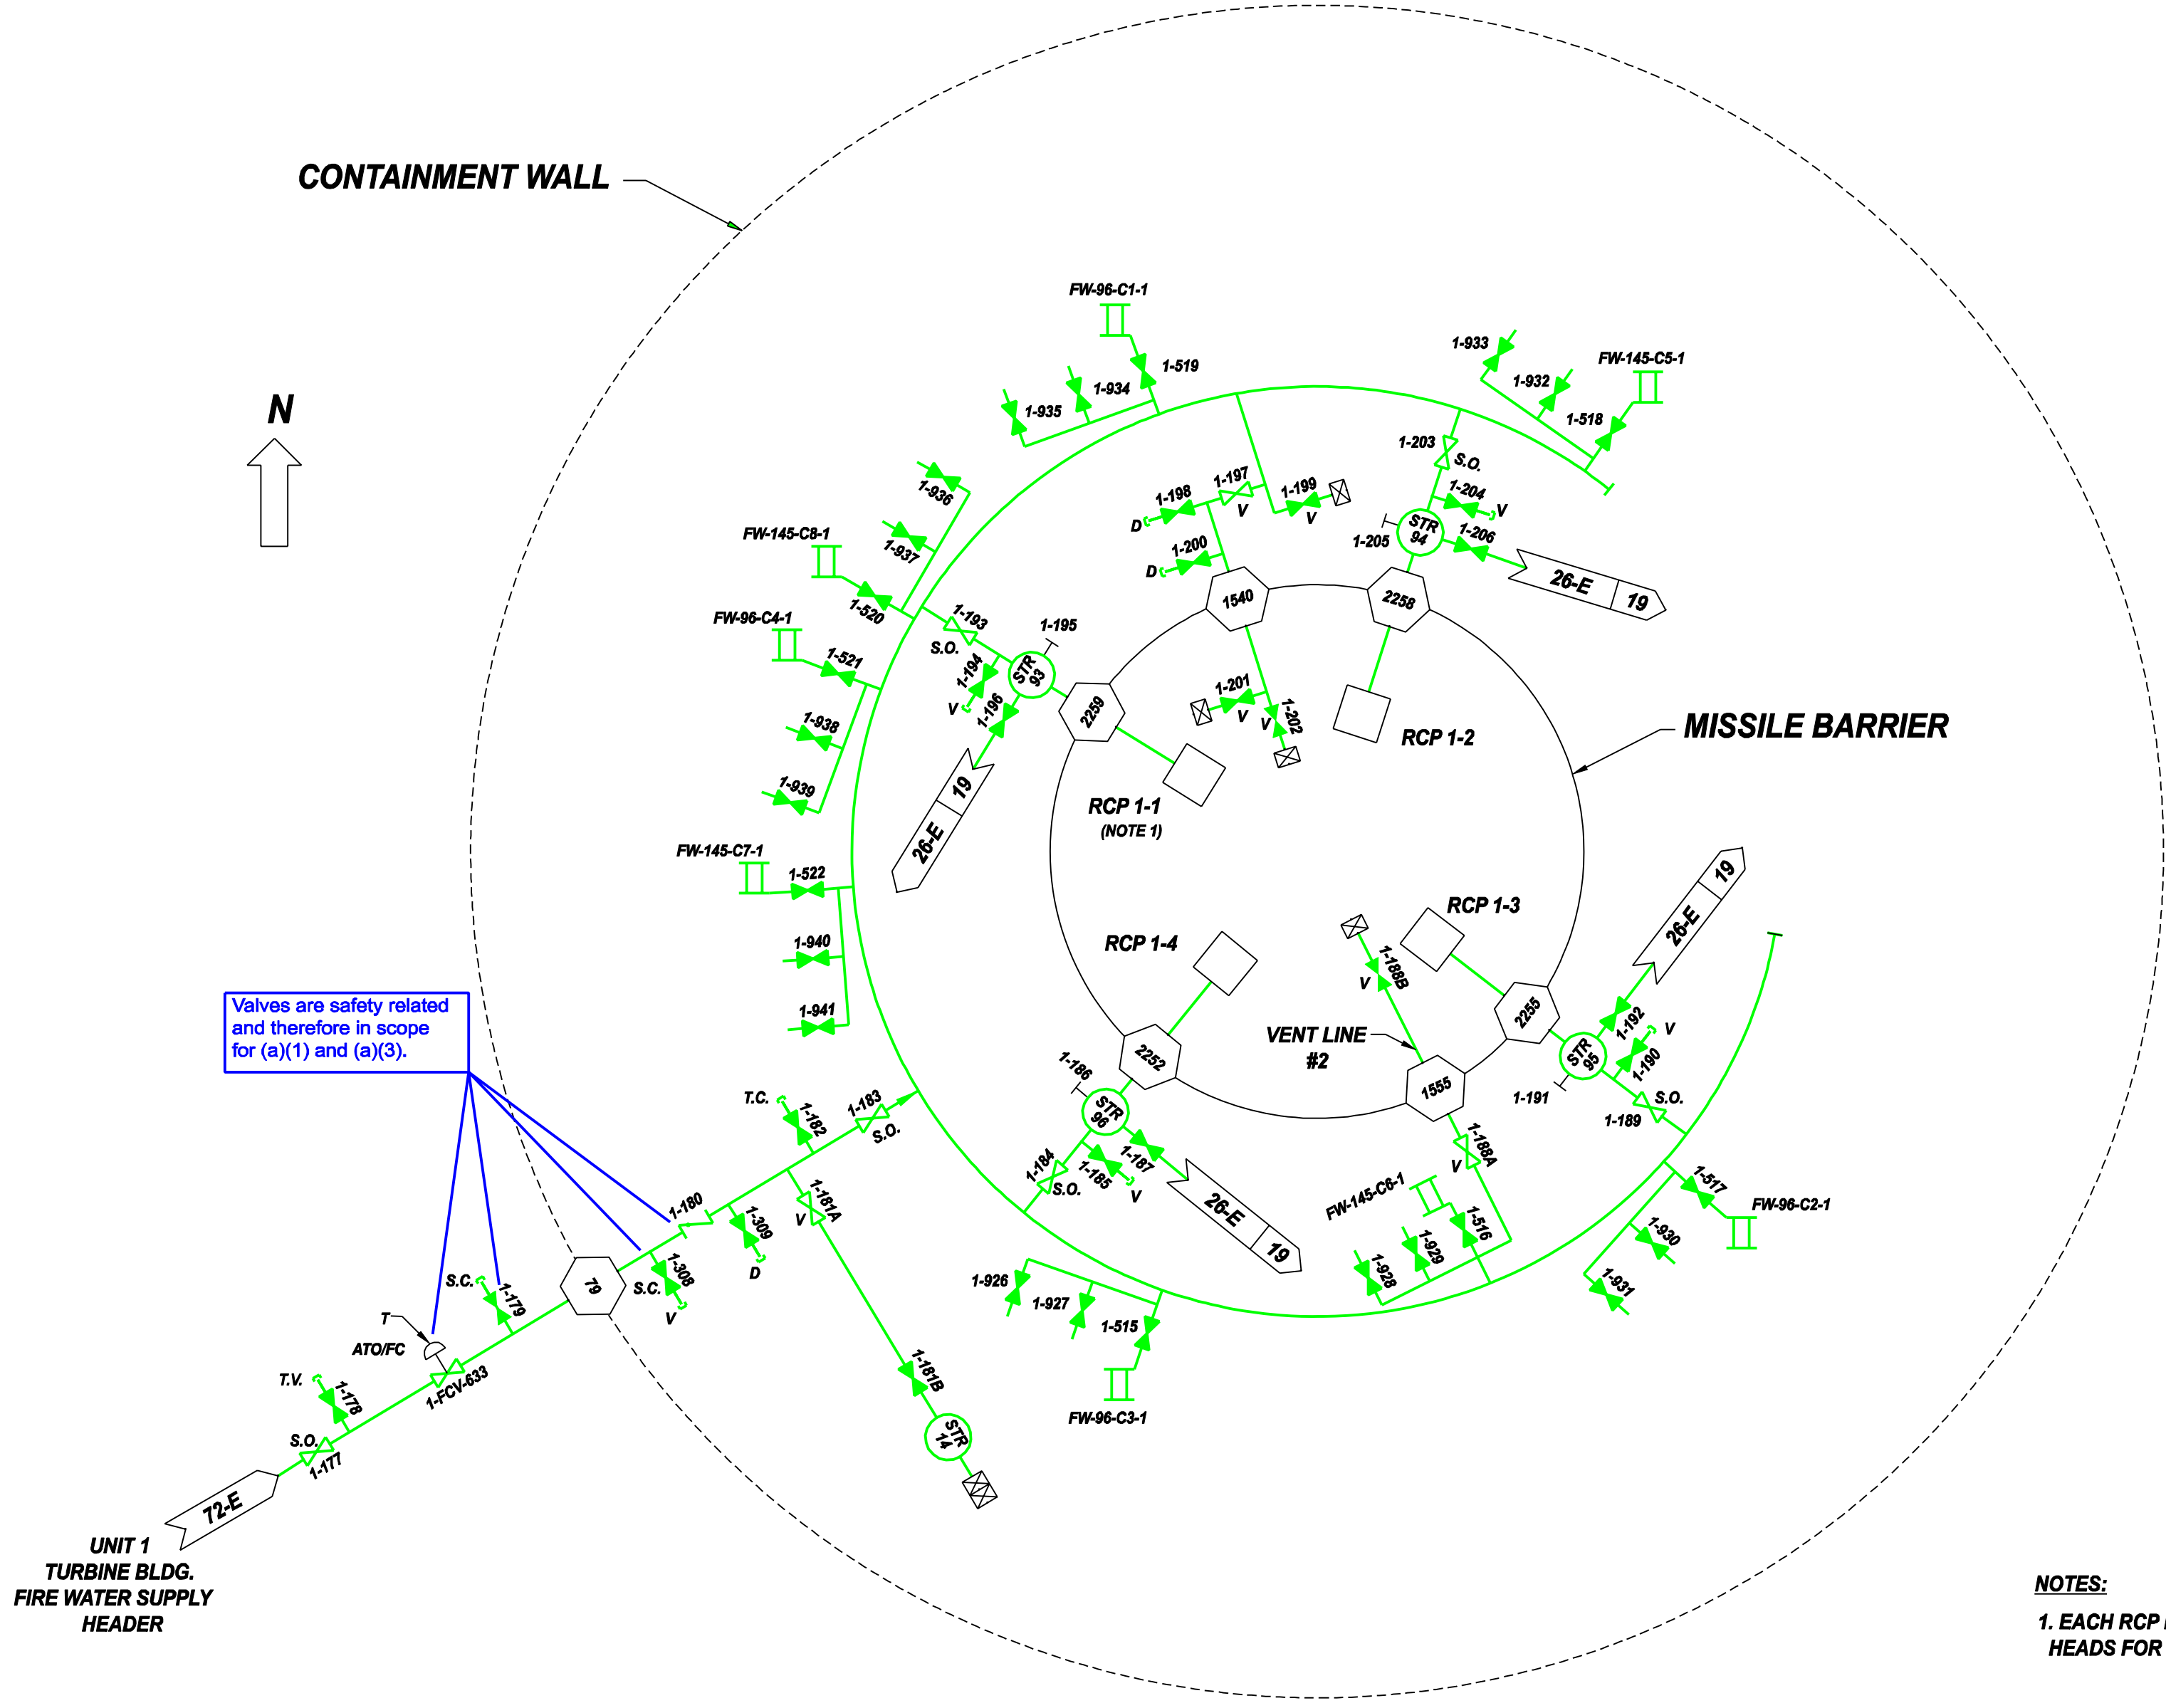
CONTAINMENT WALL

N

FW-96-C1-1
1-519
1-934
1-935
1-933
1-932
FW-145-C5-1
1-518
1-203
S.O.
1-204
V
1-206
1-205
STR 94
26-E
19
1-198
1-197
V
1-199
V
D
1-200
D
1540
2258
1-936
1-937
FW-145-C8-1
1-520
FW-96-C4-1
1-521
1-193
S.O.
1-195
1-194
V
1-196
STR 93
2259
1-938
1-939
19
26-E
1-201
V
V
1-202
RCP 1-2
MISSILE BARRIER
RCP 1-1
(NOTE 1)
FW-145-C7-1
1-522
1-940
1-941
RCP 1-3
RCP 1-4
1-188B
V
19
26-E
2255
1-192
V
1-190
STR 95
1-191
S.O.
1-189
Valves are safety related and therefore in scope for (a)(1) and (a)(3).
VENT LINE
#2
2252
1555
1-186
STR 96
1-187
1-184
1-185
S.O.
V
26-E
19
1-188A
V
FW-145-C6-1
1-516
1-929
1-928
1-517
FW-96-C2-1
1-930
1-931
T.C.
1-182
1-183
S.O.
1-180
1-181A
V
1-309
D
1-308
S.C.
V
79
S.C.
1-179
T
ATO/FC
1-FCV-633
T.V.
1-178
S.O.
1-177
72-E
1-926
1-927
1-515
FW-96-C3-1
1-181B
STR 14
UNIT 1
TURBINE BLDG.
FIRE WATER SUPPLY
HEADER
NOTES:
1. EACH RCP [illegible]
HEADS FOR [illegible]